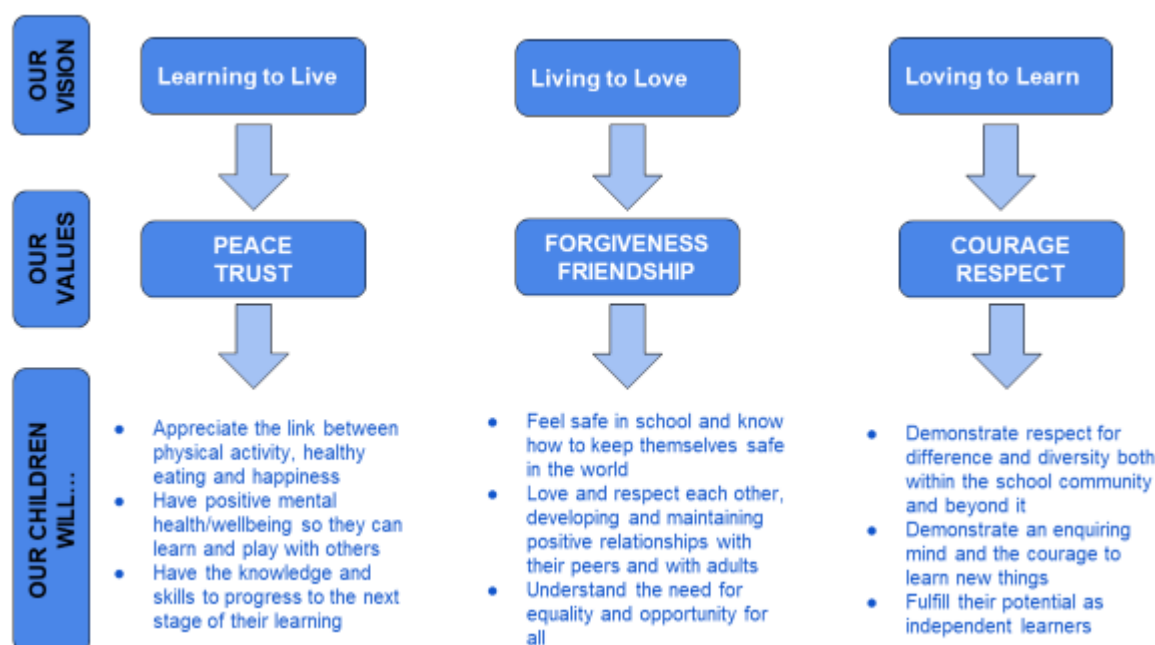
OUR VISION

Learning to Live

Living to Love

Loving to Learn

OUR VALUES

PEACE
TRUST

FORGIVENESS
FRIENDSHIP

COURAGE
RESPECT

OUR CHILDREN WILL...

- Appreciate the link between physical activity, healthy eating and happiness
- Have positive mental health/wellbeing so they can learn and play with others
- Have the knowledge and skills to progress to the next stage of their learning

- Feel safe in school and know how to keep themselves safe in the world
- Love and respect each other, developing and maintaining positive relationships with their peers and with adults
- Understand the need for equality and opportunity for all

- Demonstrate respect for difference and diversity both within the school community and beyond it
- Demonstrate an enquiring mind and the courage to learn new things
- Fulfill their potential as independent learners